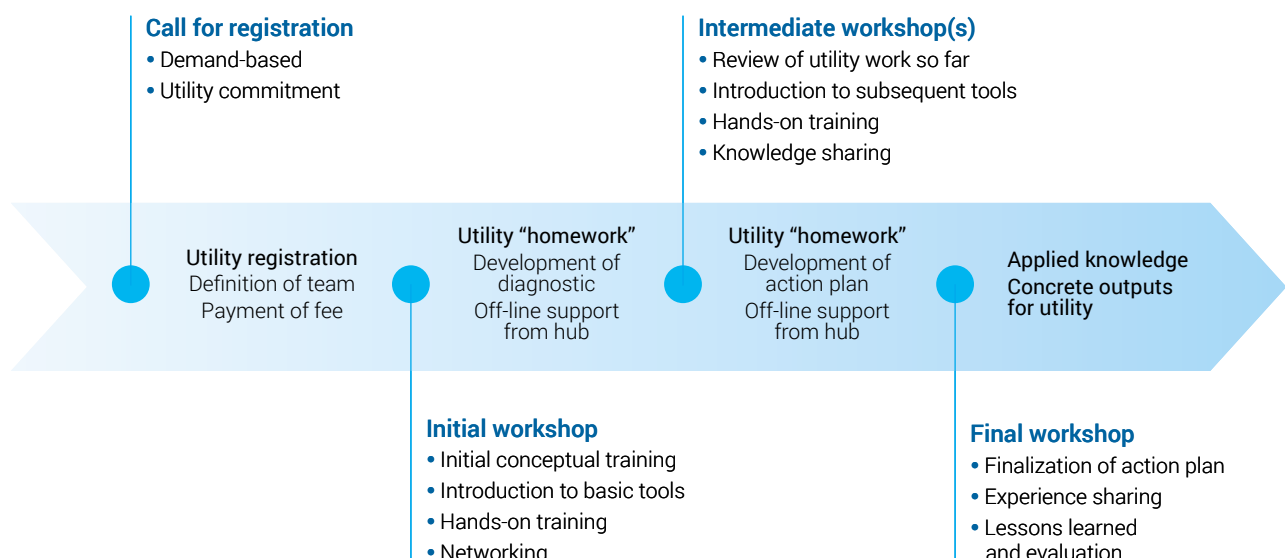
Call for registration
• Demand-based
• Utility commitment

Intermediate workshop(s)
• Review of utility work so far
• Introduction to subsequent tools
• Hands-on training
• Knowledge sharing

Utility registration
Definition of team
Payment of fee

Utility "homework"
Development of diagnostic
Off-line support from hub

Utility "homework"
Development of action plan
Off-line support from hub

Applied knowledge
Concrete outputs for utility

Initial workshop
• Initial conceptual training
• Introduction to basic tools
• Hands-on training
• Networking

Final workshop
• Finalization of action plan
• Experience sharing
• Lessons learned and evaluation